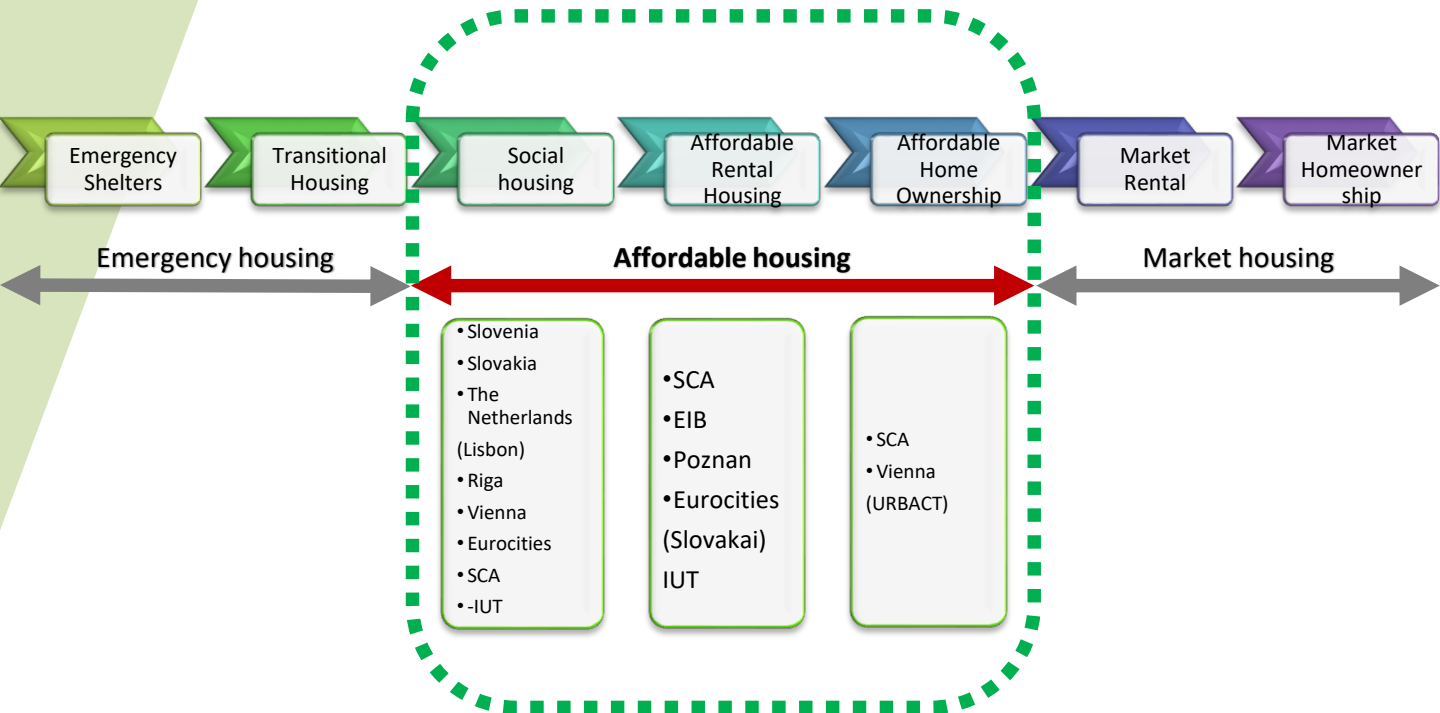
Emergency Shelters

Transitional Housing

Social housing

Affordable Rental Housing

Affordable Home Ownership

Market Rental

Market Homeowner ship

Emergency housing

Affordable housing

Market housing

• Slovenia
• Slovakia
• The Netherlands
(Lisbon)
• Riga
• Vienna
• Eurocities
• SCA
• -IUT

•SCA
•EIB
•Poznan
•Eurocities
(Slovakai)
IUT

• SCA
• Vienna
(URBACT)